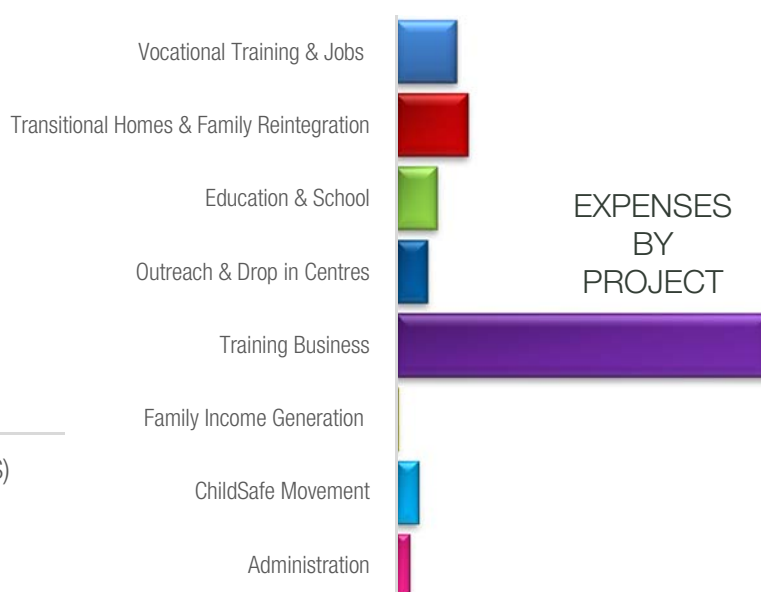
Vocational Training & Jobs

Transitional Homes & Family Reintegration

Education & School

Outreach & Drop in Centres

Training Business

Family Income Generation

ChildSafe Movement

Administration

EXPENSES BY PROJECT

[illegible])